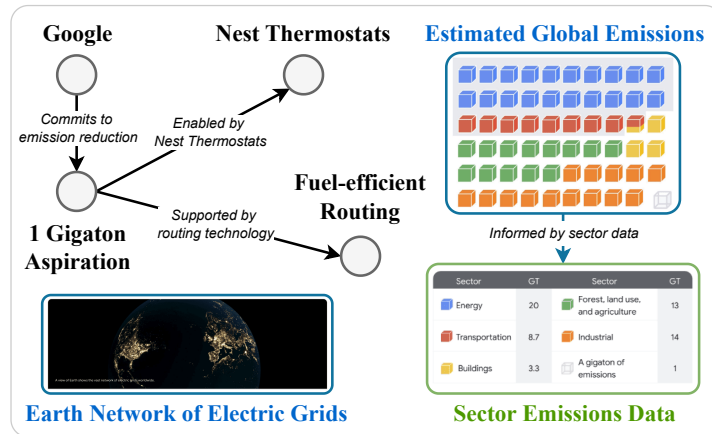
Google

Nest Thermostats

Commits to emission reduction

Enabled by Nest Thermostats

1 Gigaton Aspiration

Supported by routing technology

Fuel-efficient Routing

Estimated Global Emissions

Informed by sector data

| Sector | GT | Sector | GT |
|---|---|---|---|
| Energy | 20 | Forest, land use, and agriculture | 13 |
| Transportation | 8.7 | Industrial | 14 |
| Buildings | 3.3 | A gigaton of emissions | 1 |

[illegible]

Earth Network of Electric Grids

Sector Emissions Data